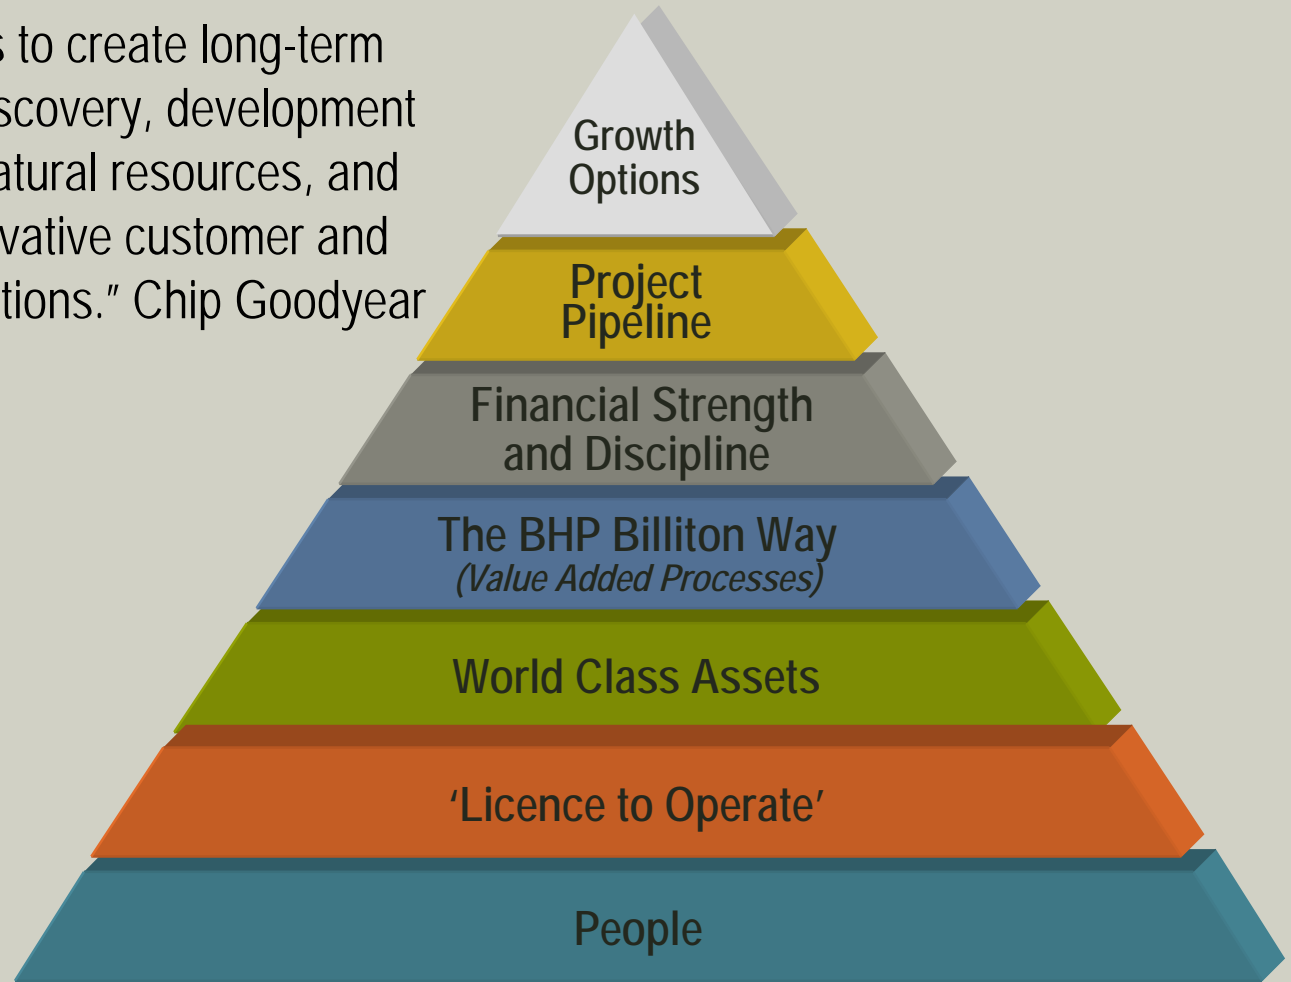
s to create long-term
scovery, development
atural resources, and
vative customer and
tions." Chip Goodyear

Growth Options

Project Pipeline

Financial Strength and Discipline

The BHP Billiton Way
(Value Added Processes)

World Class Assets

'Licence to Operate'

People